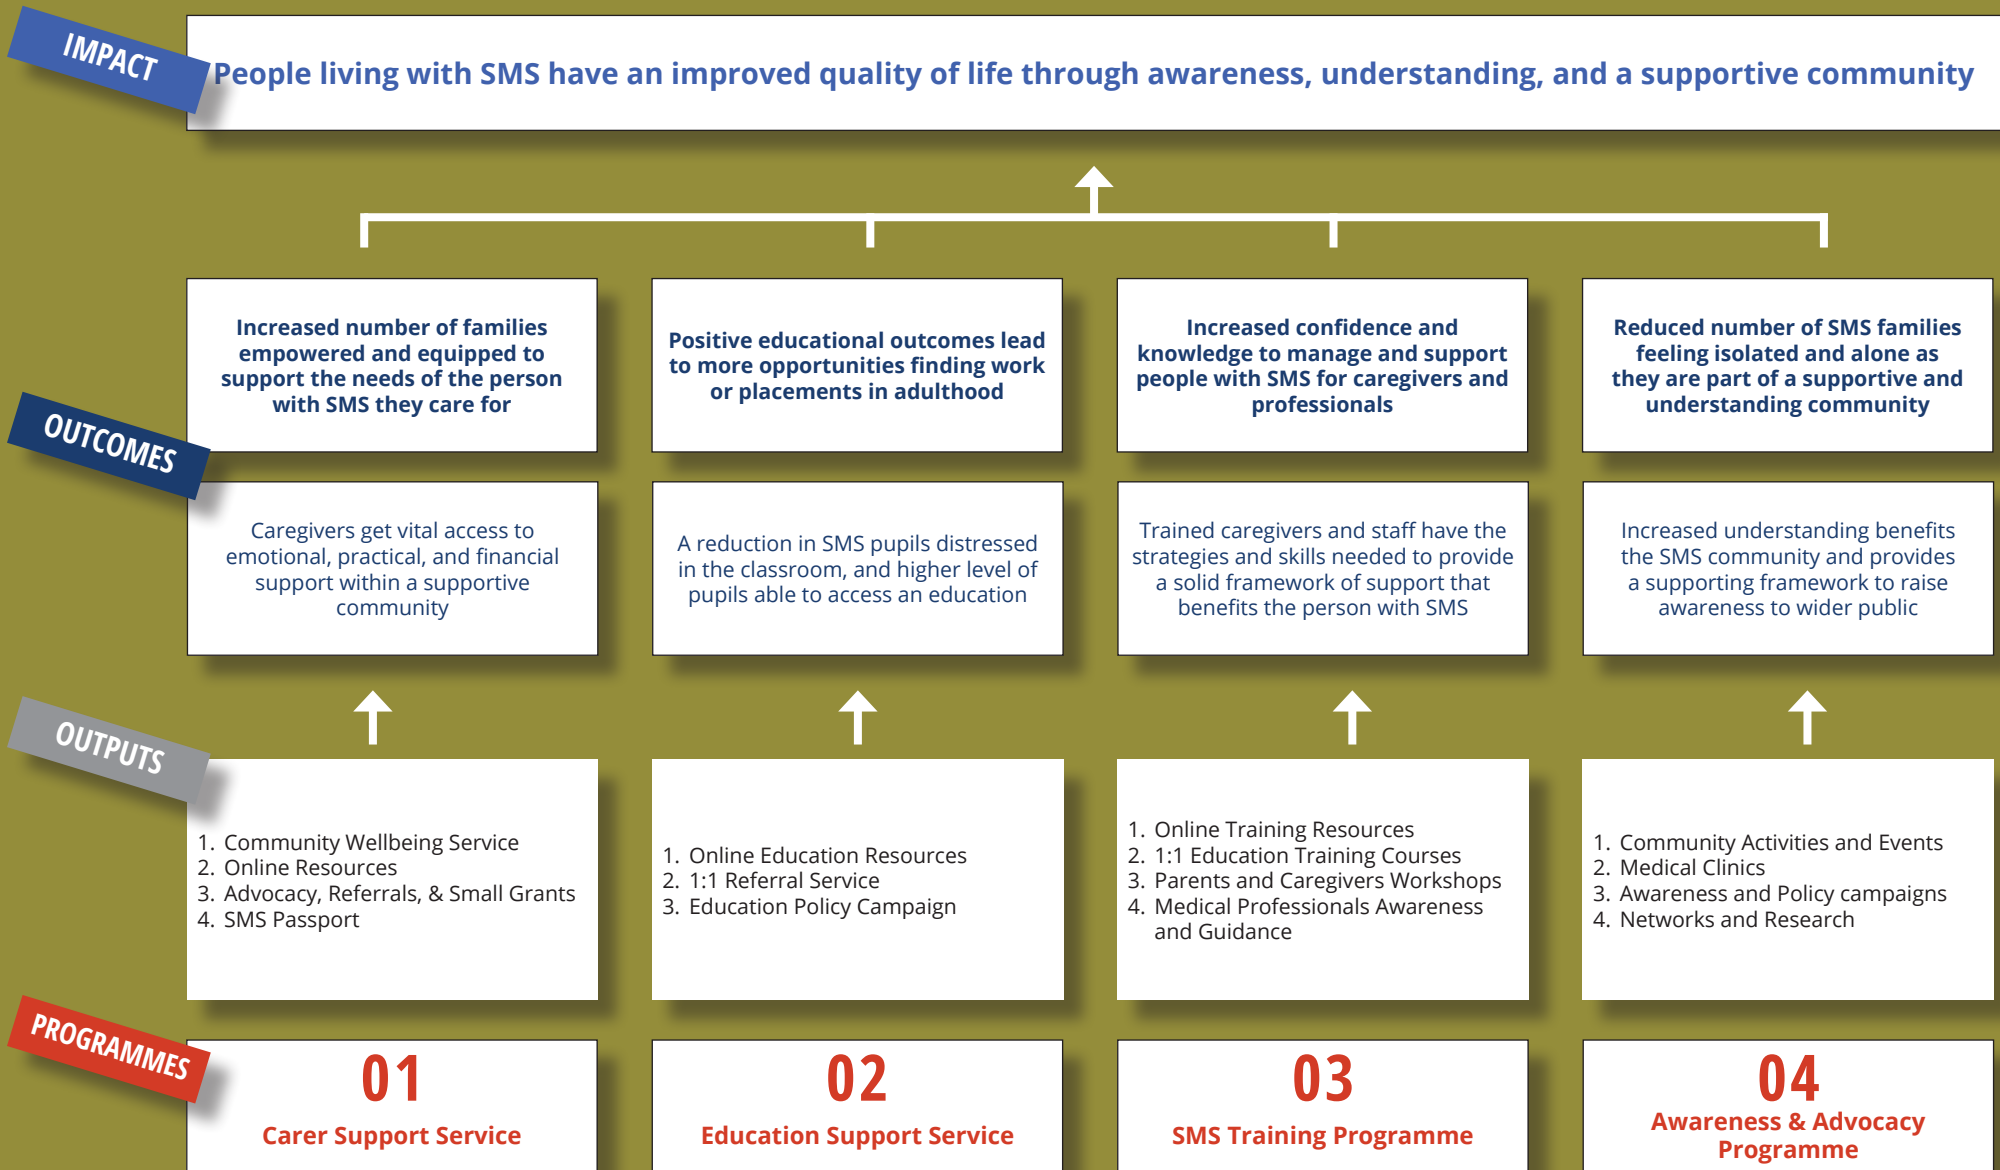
IMPACT

People living with SMS have an improved quality of life through awareness, understanding, and a supportive community

OUTCOMES

Increased number of families empowered and equipped to support the needs of the person with SMS they care for

Positive educational outcomes lead to more opportunities finding work or placements in adulthood

Increased confidence and knowledge to manage and support people with SMS for caregivers and professionals

Reduced number of SMS families feeling isolated and alone as they are part of a supportive and understanding community

Caregivers get vital access to emotional, practical, and financial support within a supportive community

A reduction in SMS pupils distressed in the classroom, and higher level of pupils able to access an education

Trained caregivers and staff have the strategies and skills needed to provide a solid framework of support that benefits the person with SMS

Increased understanding benefits the SMS community and provides a supporting framework to raise awareness to wider public

OUTPUTS

1. Community Wellbeing Service
2. Online Resources
3. Advocacy, Referrals, & Small Grants
4. SMS Passport

1. Online Education Resources
2. 1:1 Referral Service
3. Education Policy Campaign

1. Online Training Resources
2. 1:1 Education Training Courses
3. Parents and Caregivers Workshops
4. Medical Professionals Awareness and Guidance

1. Community Activities and Events
2. Medical Clinics
3. Awareness and Policy campaigns
4. Networks and Research

PROGRAMMES

01
Carer Support Service

02
Education Support Service

03
SMS Training Programme

04
Awareness & Advocacy Programme